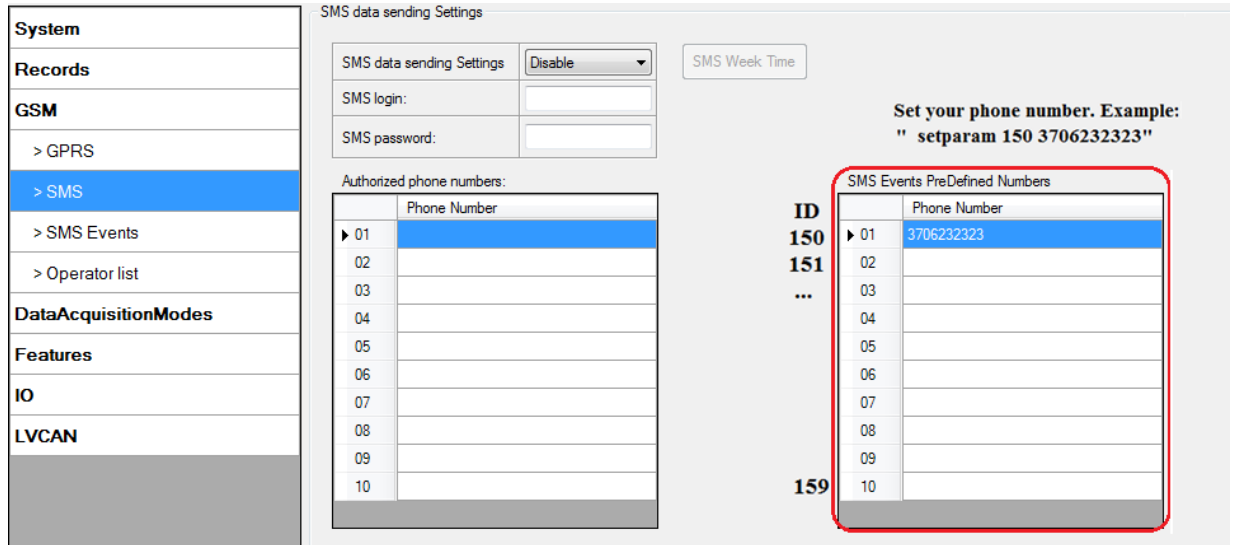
System
Records
GSM
> GPRS
> SMS
> SMS Events
> Operator list
DataAcquisitionModes
Features
IO
LVCAN

SMS data sending Settings

| SMS data sending Settings | Disable |
|---|---|
| SMS login: | |
| SMS password: | |

SMS Week Time

Authorized phone numbers:

| | Phone Number |
|---|---|
| 01 | |
| 02 | |
| 03 | |
| 04 | |
| 05 | |
| 06 | |
| 07 | |
| 08 | |
| 09 | |
| 10 | |

Set your phone number. Example: " setparam 150 3706232323"

SMS Events PreDefined Numbers

| ID | | Phone Number |
|---|---|---|
| 150 | 01 | 3706232323 |
| 151 | 02 | |
| ... | 03 | |
| | 04 | |
| | 05 | |
| | 06 | |
| | 07 | |
| | 08 | |
| | 09 | |
| 159 | 10 | |